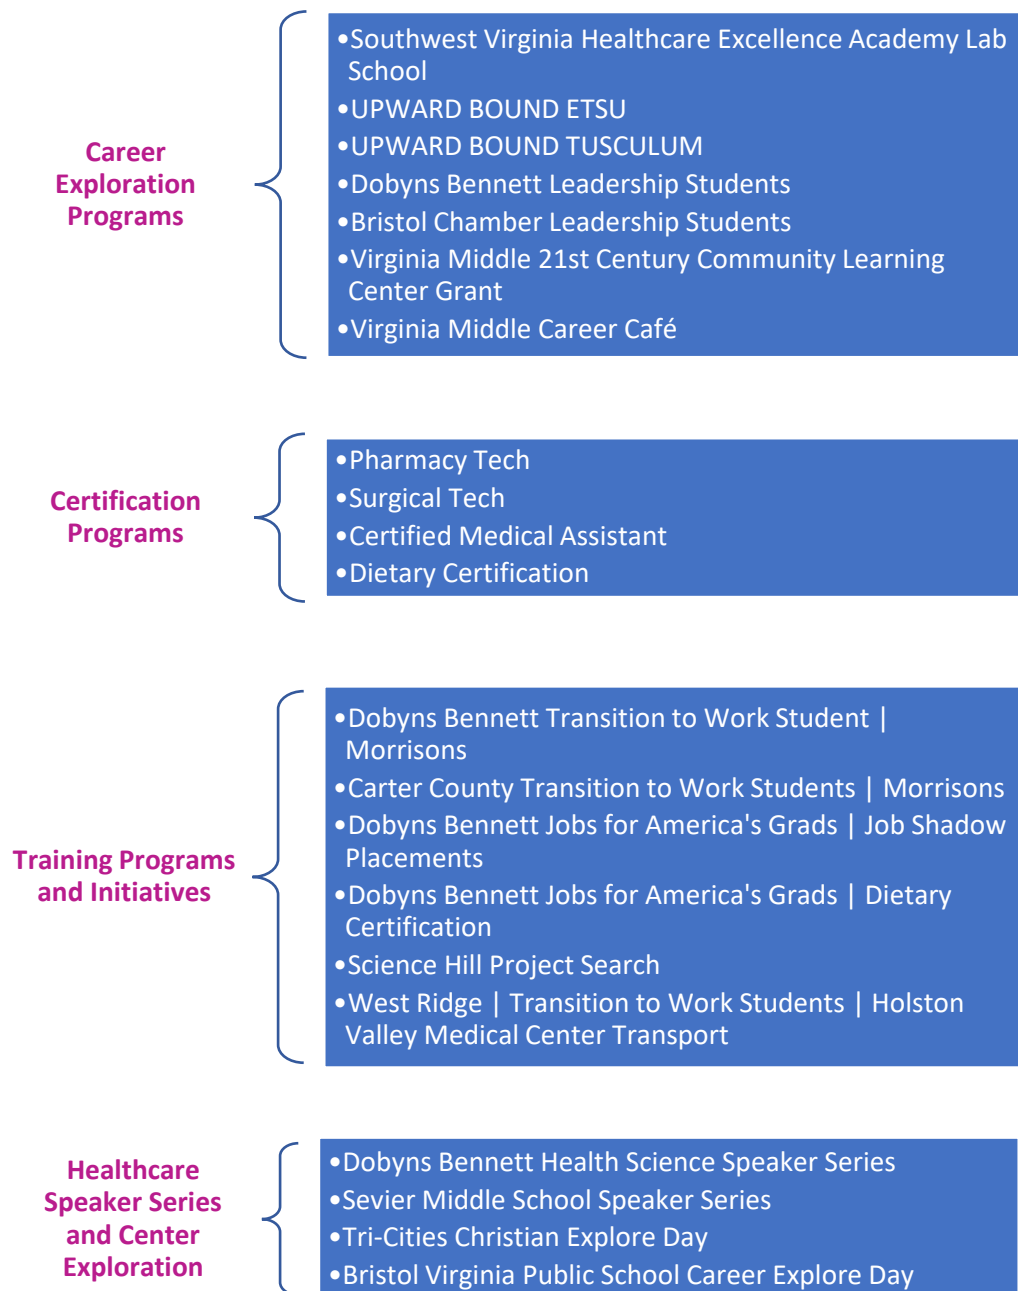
Career Exploration Programs

•Southwest Virginia Healthcare Excellence Academy Lab School
•UPWARD BOUND ETSU
•UPWARD BOUND TUSCULUM
•Dobyns Bennett Leadership Students
•Bristol Chamber Leadership Students
•Virginia Middle 21st Century Community Learning Center Grant
•Virginia Middle Career Café

Certification Programs

•Pharmacy Tech
•Surgical Tech
•Certified Medical Assistant
•Dietary Certification

Training Programs and Initiatives

•Dobyns Bennett Transition to Work Student | Morrisons
•Carter County Transition to Work Students | Morrisons
•Dobyns Bennett Jobs for America's Grads | Job Shadow Placements
•Dobyns Bennett Jobs for America's Grads | Dietary Certification
•Science Hill Project Search
•West Ridge | Transition to Work Students | Holston Valley Medical Center Transport

Healthcare Speaker Series and Center Exploration

•Dobyns Bennett Health Science Speaker Series
•Sevier Middle School Speaker Series
•Tri-Cities Christian Explore Day
•Bristol Virginia Public School Career Explore Day